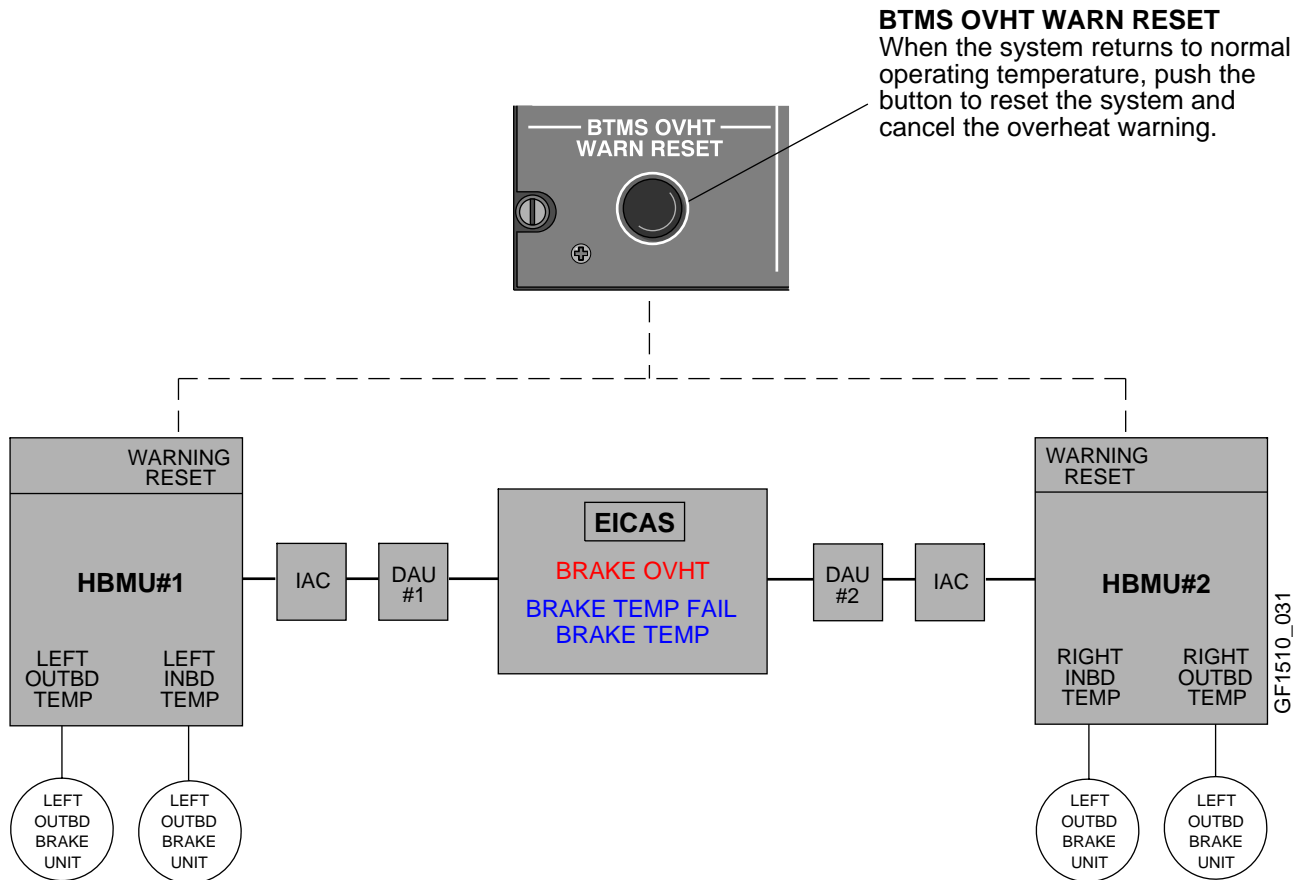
BTMS OVHT WARN RESET
When the system returns to normal operating temperature, push the button to reset the system and cancel the overheat warning.

BTMS OVHT
WARN RESET

WARNING RESET

HBMU#1

LEFT OUTBD TEMP

LEFT INBD TEMP

IAC

DAU #1

EICAS

BRAKE OVHT

BRAKE TEMP FAIL
BRAKE TEMP

DAU #2

IAC

WARNING RESET

HBMU#2

RIGHT INBD TEMP

RIGHT OUTBD TEMP

GF1510_031

LEFT OUTBD BRAKE UNIT

LEFT OUTBD BRAKE UNIT

LEFT OUTBD BRAKE UNIT

LEFT OUTBD BRAKE UNIT